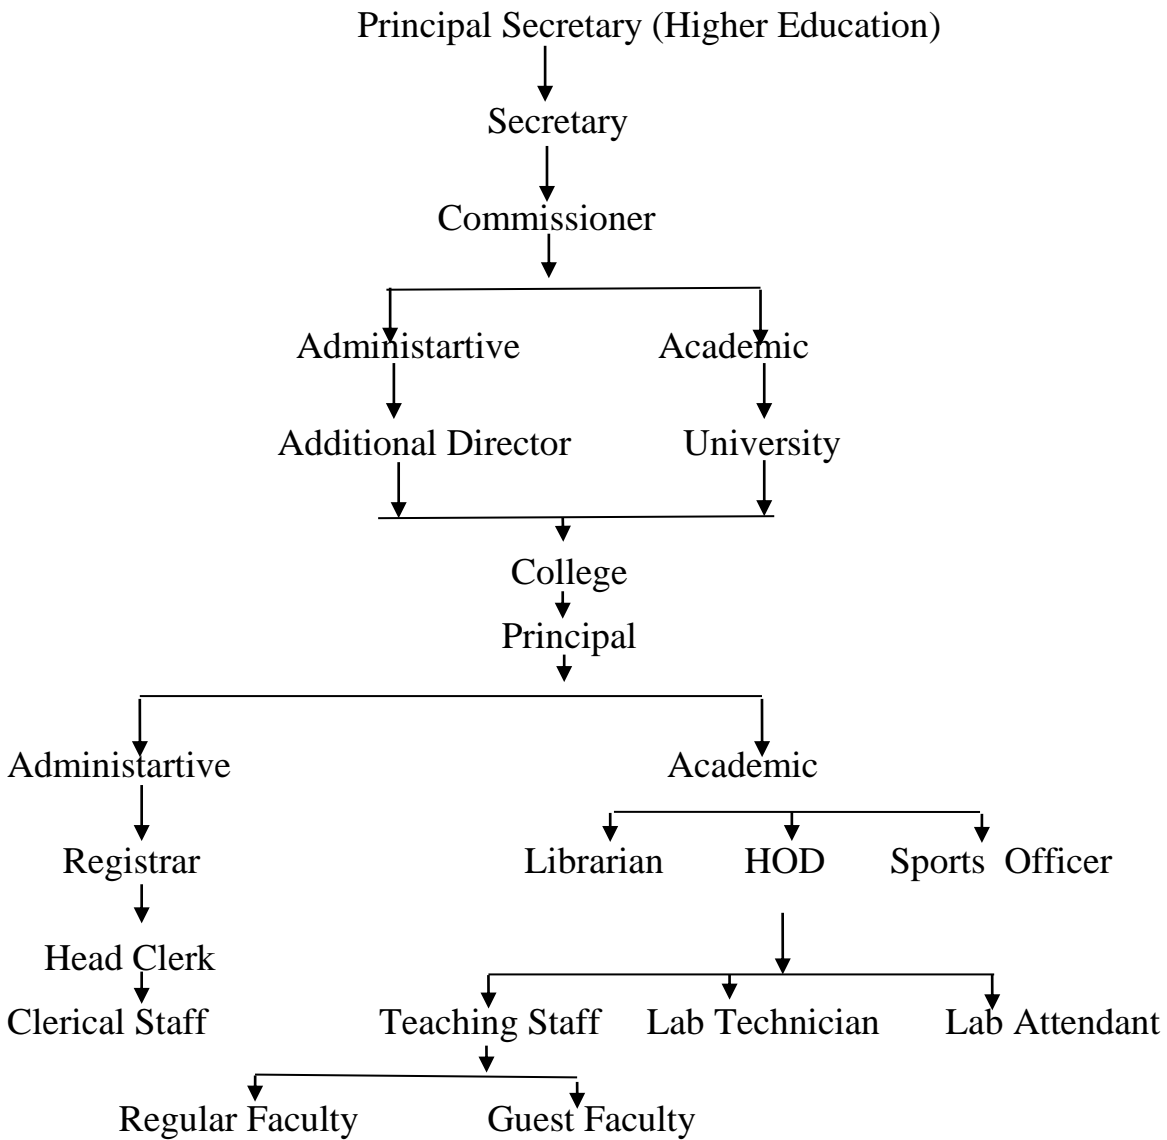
Principal Secretary (Higher Education)

Secretary

Commissioner

Administartive

Academic

Additional Director

University

College

Principal

Administartive

Academic

Registrar

Librarian

HOD

Sports Officer

Head Clerk

Clerical Staff

Teaching Staff

Lab Technician

Lab Attendant

Regular Faculty

Guest Faculty